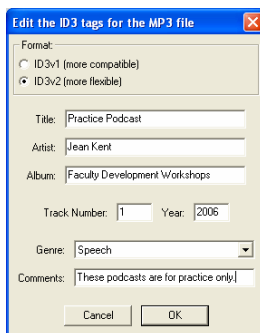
Edit the ID3 tags for the MP3 file

Format:
ID3v1 (more compatible)
ID3v2 (more flexible)

Title: Practice Podcast
Artist: Jean Kent
Album: Faculty Development Workshops
Track Number: 1
Year: 2006
Genre: Speech
Comments: These podcasts are for practice only.

Cancel
OK